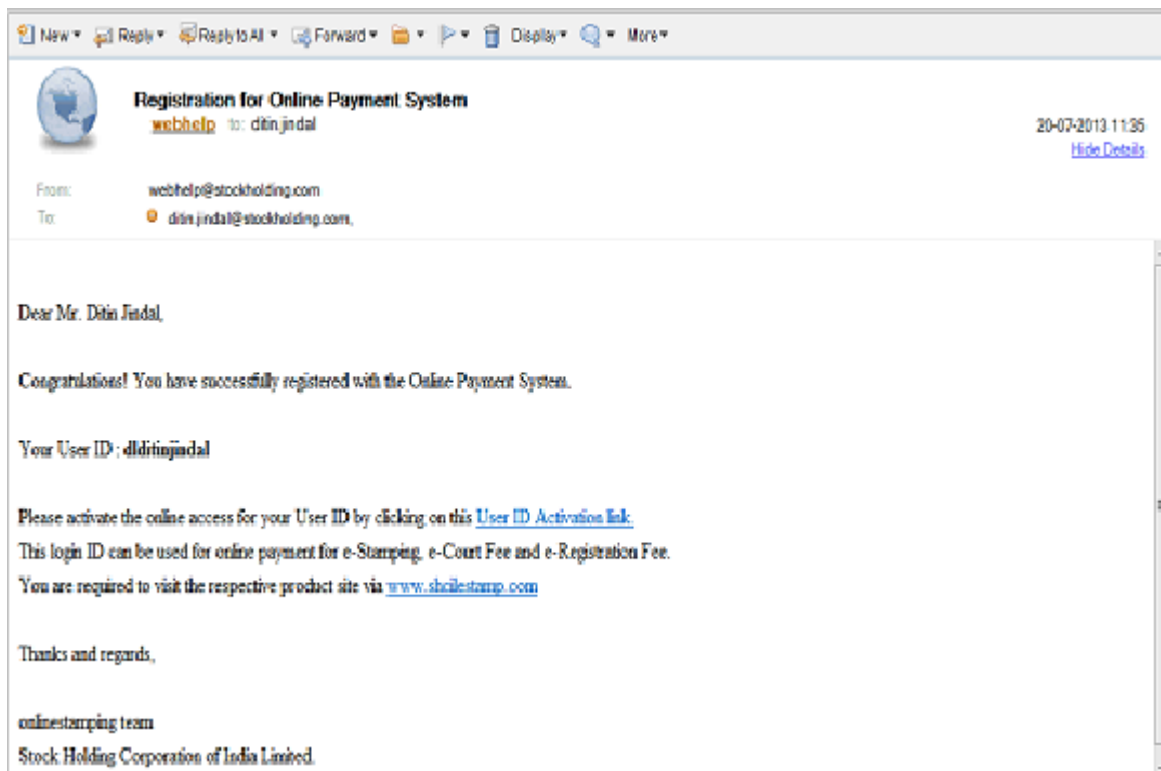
New ▾ Reply ▾ Reply to All ▾ Forward ▾ ▾ ▾ Display ▾ ▾ More ▾

Registration for Online Payment System
webhelp to: ditin.jindal

20-07-2013 11:36
Hide Details

From: webhelp@stockholding.com
To: ditin.jindal@stockholding.com,

Dear Mr. Ditin Jindal,

Congratulations! You have successfully registered with the Online Payment System.

Your User ID : dlditinjindal

Please activate the online access for your User ID by clicking on this User ID Activation link.
This login ID can be used for online payment for e-Stamping, e-Court Fee and e-Registration Fee.
You are required to visit the respective product site via www.shcilestamp.com

Thanks and regards,

onlinestamping team
Stock Holding Corporation of India Limited.